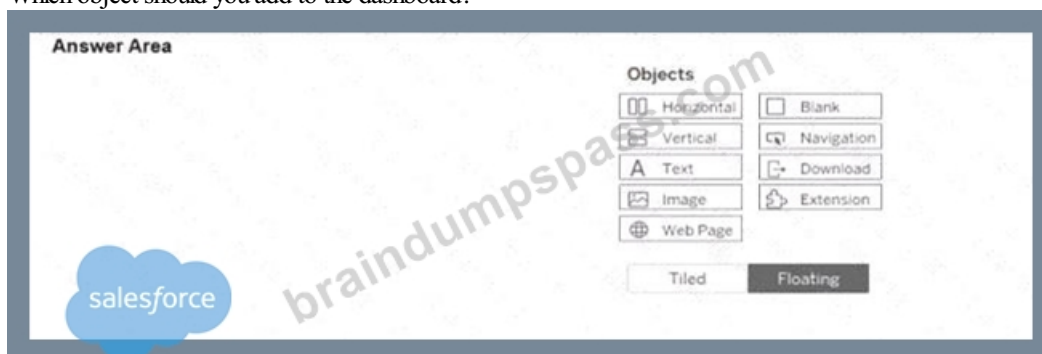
Which object should you add to the dashboard?

Answer Area

Objects

| | |
|---|---|
| Horizontal | Blank |
| Vertical | Navigation |
| Text | Download |
| Image | Extension |
| Web Page | |

Tiled Floating

salesforce

braindumpspass.com